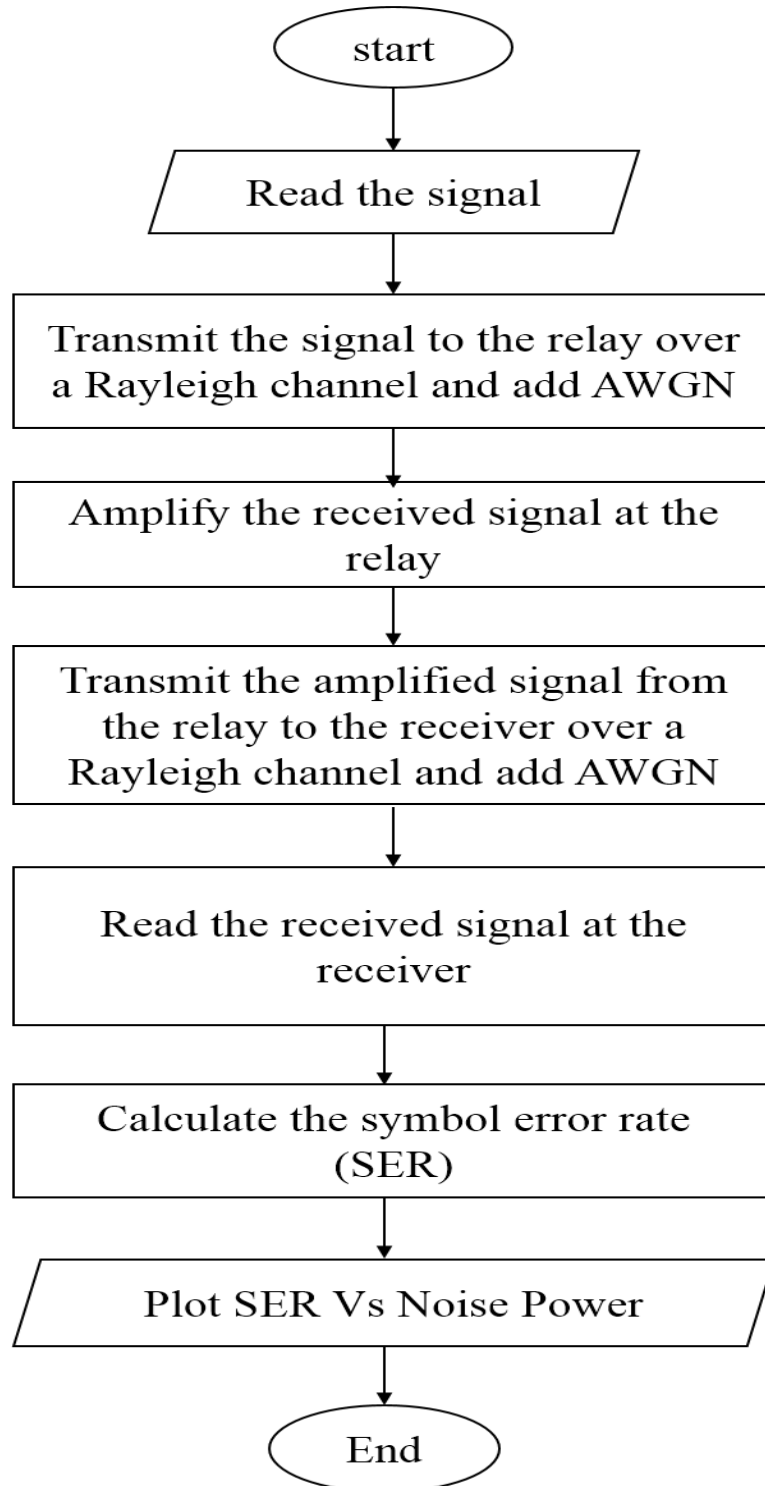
start

Read the signal

Transmit the signal to the relay over a Rayleigh channel and add AWGN

Amplify the received signal at the relay

Transmit the amplified signal from the relay to the receiver over a Rayleigh channel and add AWGN

Read the received signal at the receiver

Calculate the symbol error rate (SER)

Plot SER Vs Noise Power

End